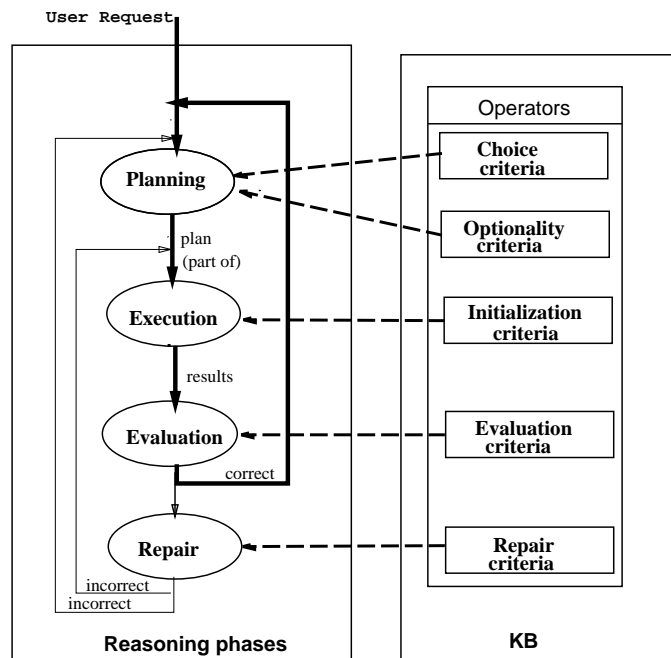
User Request

Planning

plan (part of)

Execution

results

Evaluation

correct

Repair

incorrect
incorrect

Reasoning phases

Operators

Choice criteria

Optionality criteria

Initialization criteria

Evaluation criteria

Repair criteria

KB